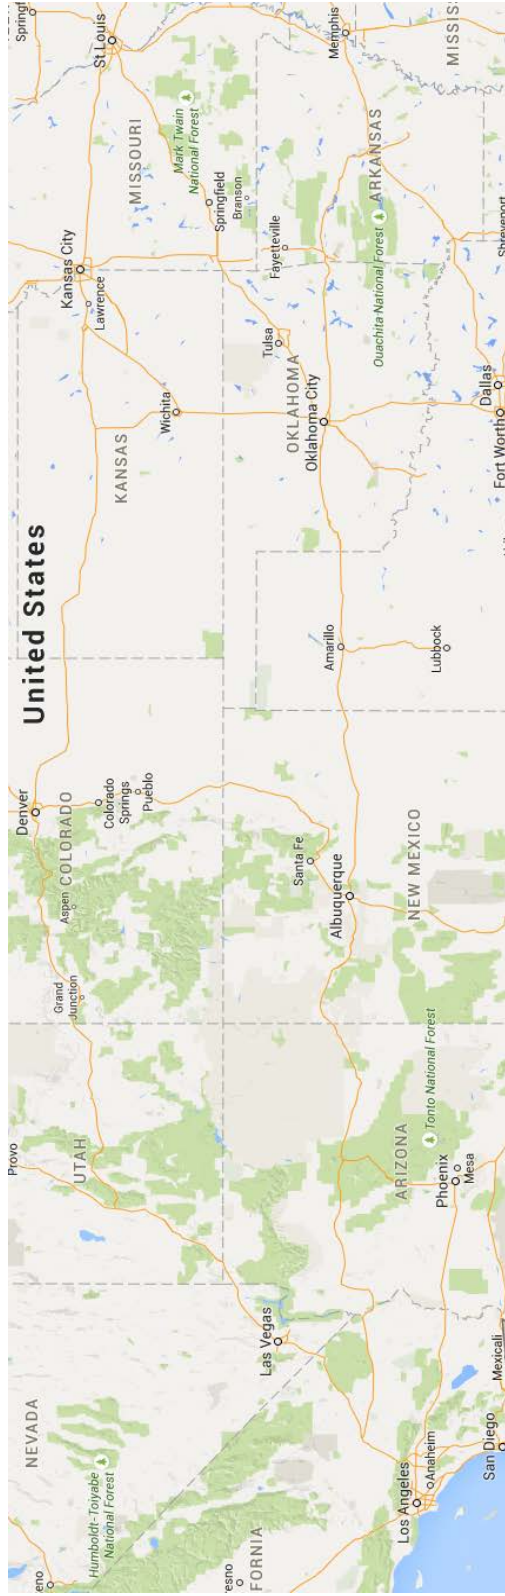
United States

Springf
St Louis
Memphis
MISSIS
MISSOURI
Mark Twain National Forest
Springfield
Branson
ARKANSAS
Kansas City
Lawrence
Fayetteville
Ouachita National Forest
Shreveport
KANSAS
Wichita
Tulsa
OKLAHOMA
Oklahoma City
Dallas
Fort Worth
Amarillo
Lubbock
Denver
COLORADO
Colorado Springs
Pueblo
Aspen
Santa Fe
Albuquerque
NEW MEXICO
Grand Junction
Tonto National Forest
Provo
UTAH
ARIZONA
Phoenix
Mesa
Las Vegas
NEVADA
Humboldt-Toiyabe National Forest
Los Angeles
Anaheim
San Diego
Mexicali
eno
resno
FORNIA